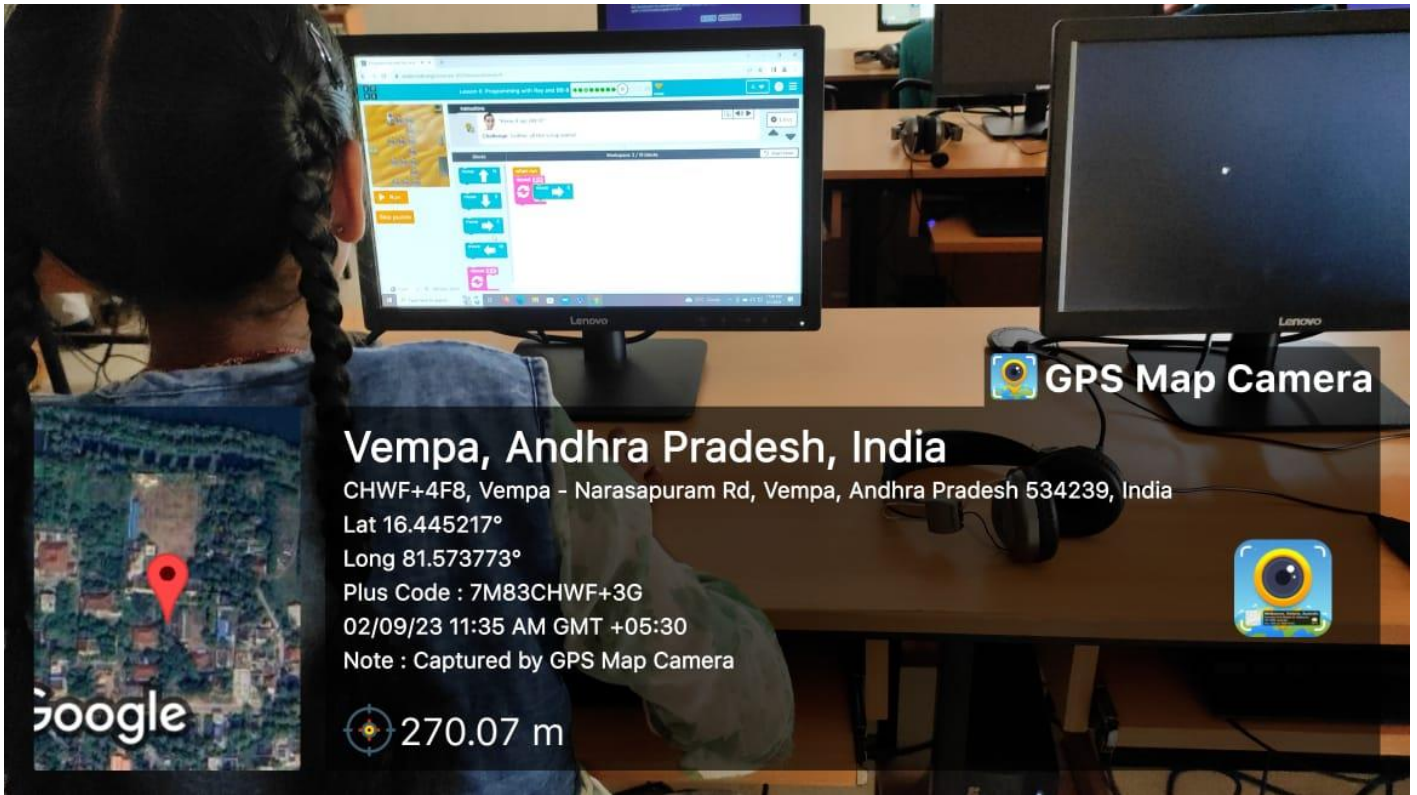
Lesson 6: Programming with Rey and BB-8

Run

Start Over

Instructions

Blocks

Workspace

Lenovo

Lenovo

GPS Map Camera

Vempa, Andhra Pradesh, India

CHWF+4F8, Vempa - Narasapuram Rd, Vempa, Andhra Pradesh 534239, India

Lat 16.445217°

Long 81.573773°

Plus Code : 7M83CHWF+3G

02/09/23 11:35 AM GMT +05:30

Note : Captured by GPS Map Camera

Google

270.07 m